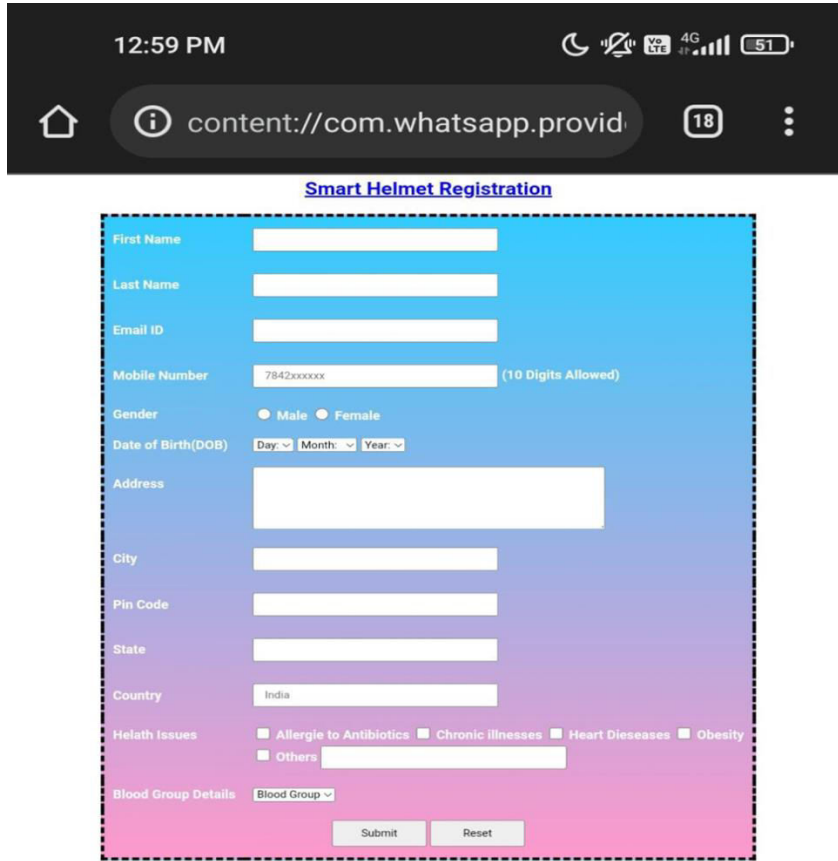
12:59 PM

4G 51

content://com.whatsapp.provid

18

Smart Helmet Registration

First Name

Last Name

Email ID

Mobile Number 7842xxxxxx (10 Digits Allowed)

Gender Male Female

Date of Birth(DOB) Day: Month: Year:

Address

City

Pin Code

State

Country India

Helath Issues Allergie to Antibiotics Chronic illnesses Heart Dieseases Obesity Others

Blood Group Details Blood Group

Submit Reset